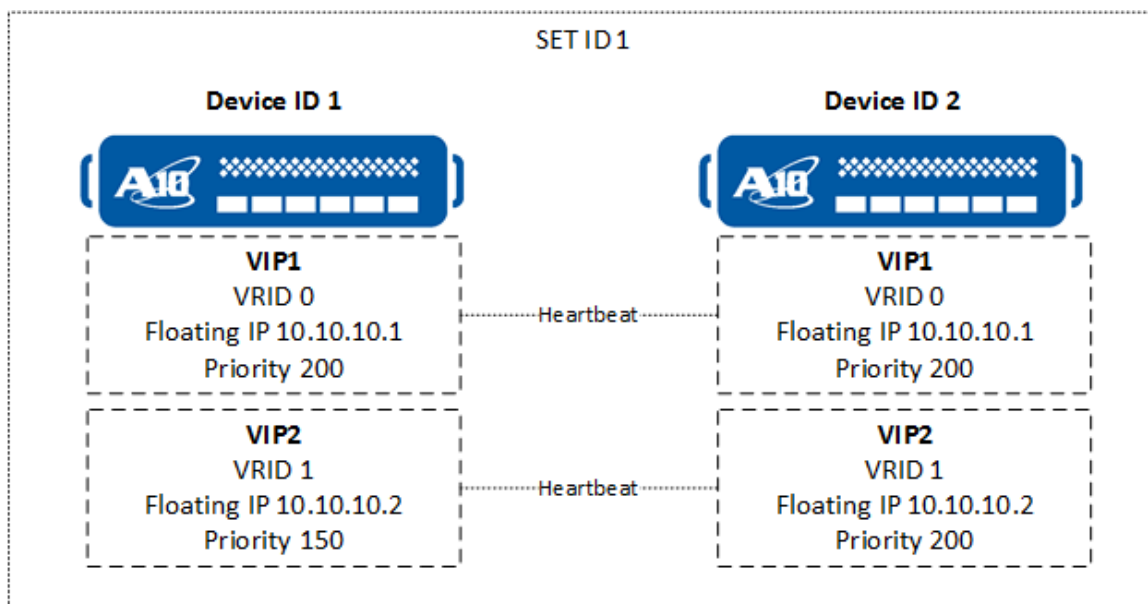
SET ID 1

Device ID 1

A10

VIP1
VRID 0
Floating IP 10.10.10.1
Priority 200

VIP2
VRID 1
Floating IP 10.10.10.2
Priority 150

Heartbeat

Heartbeat

Device ID 2

A10

VIP1
VRID 0
Floating IP 10.10.10.1
Priority 200

VIP2
VRID 1
Floating IP 10.10.10.2
Priority 200